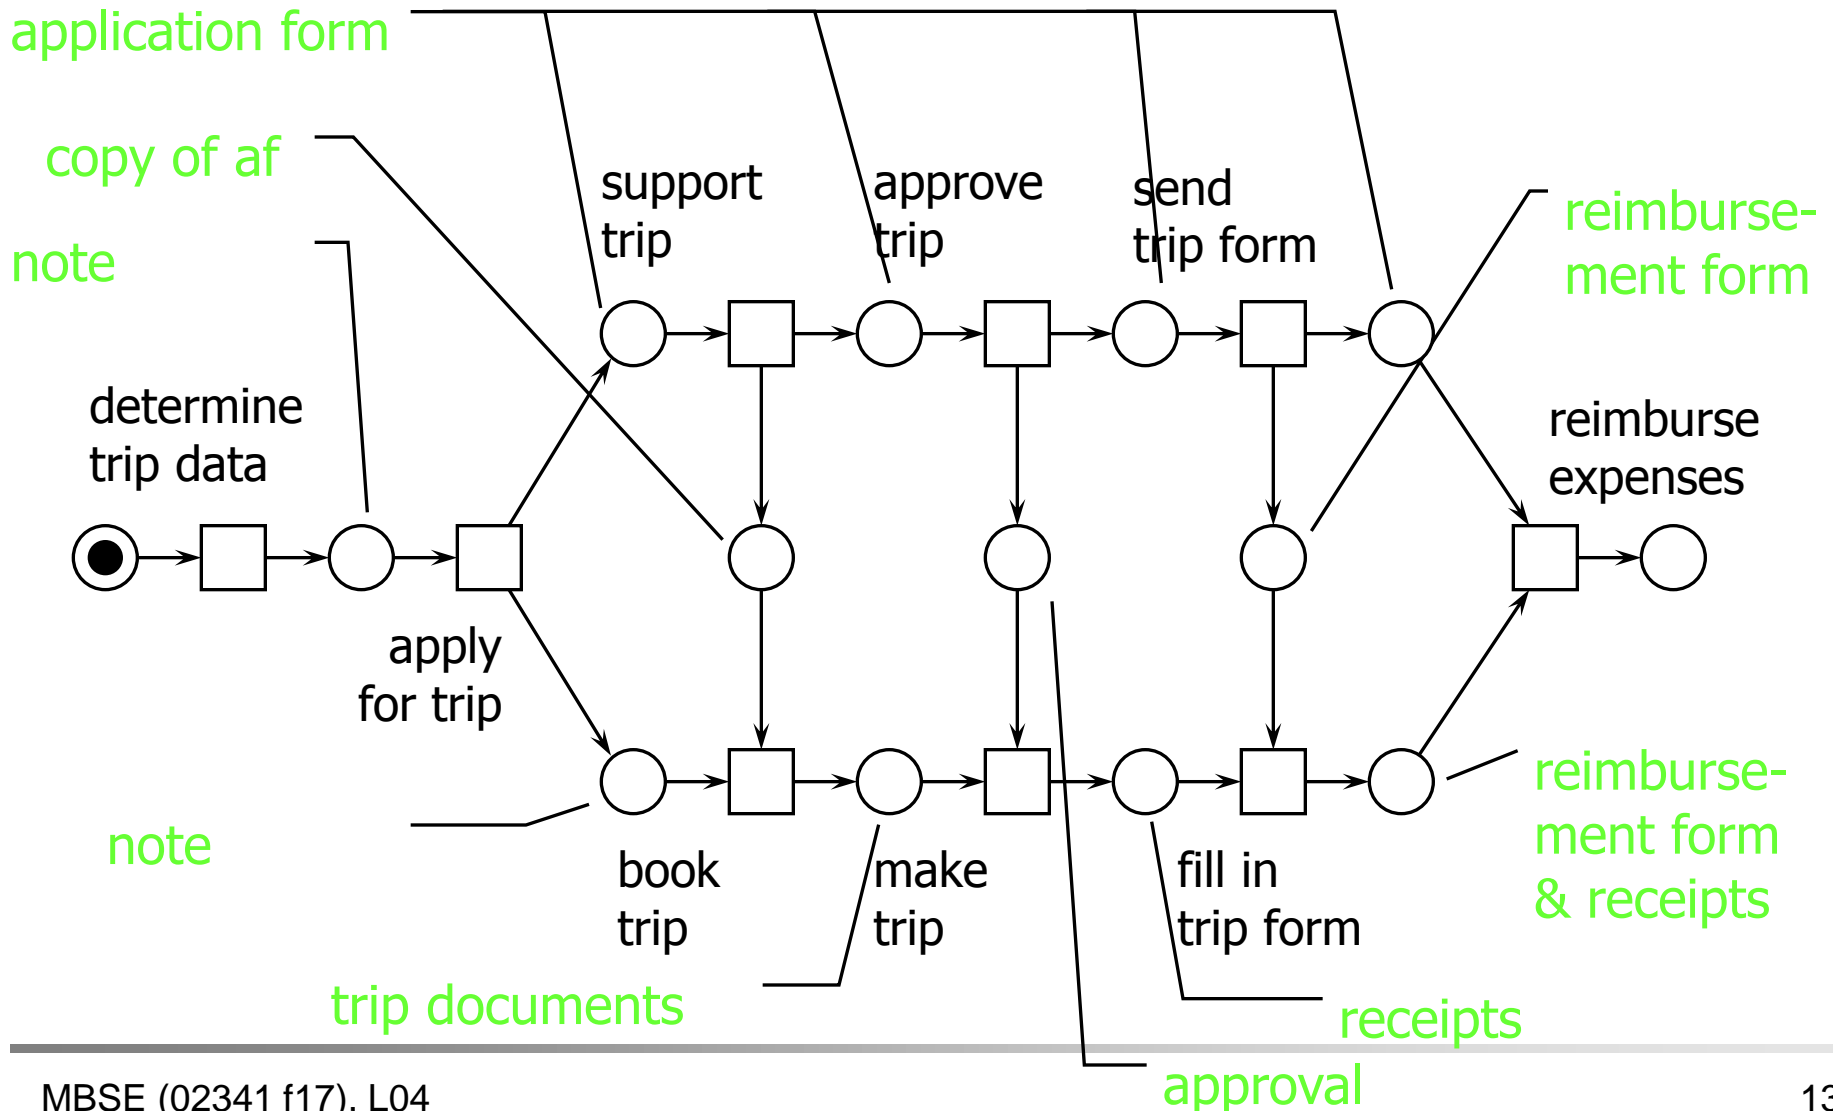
application form

copy of af

note

support trip

approve trip

send trip form

reimbursement form

determine trip data

reimburse expenses

apply for trip

note

book trip

make trip

fill in trip form

reimbursement form & receipts

trip documents

receipts

approval

MBSE (02341 f17), L04

13